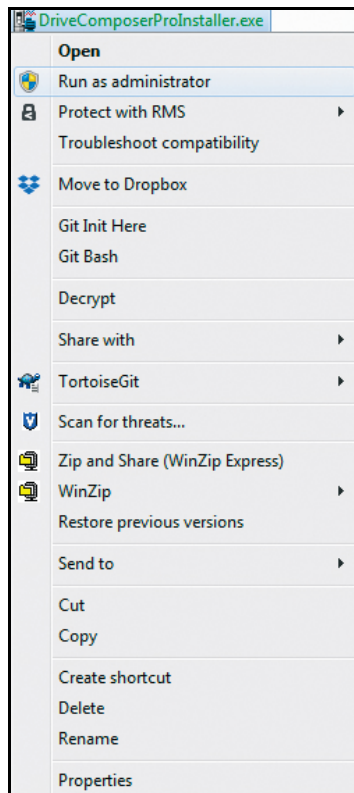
DriveComposerProInstaller.exe

Open
Run as administrator
Protect with RMS
Troubleshoot compatibility

Move to Dropbox

Git Init Here
Git Bash

Decrypt

Share with

TortoiseGit

Scan for threats...

Zip and Share (WinZip Express)
WinZip
Restore previous versions

Send to

Cut
Copy

Create shortcut
Delete
Rename

Properties